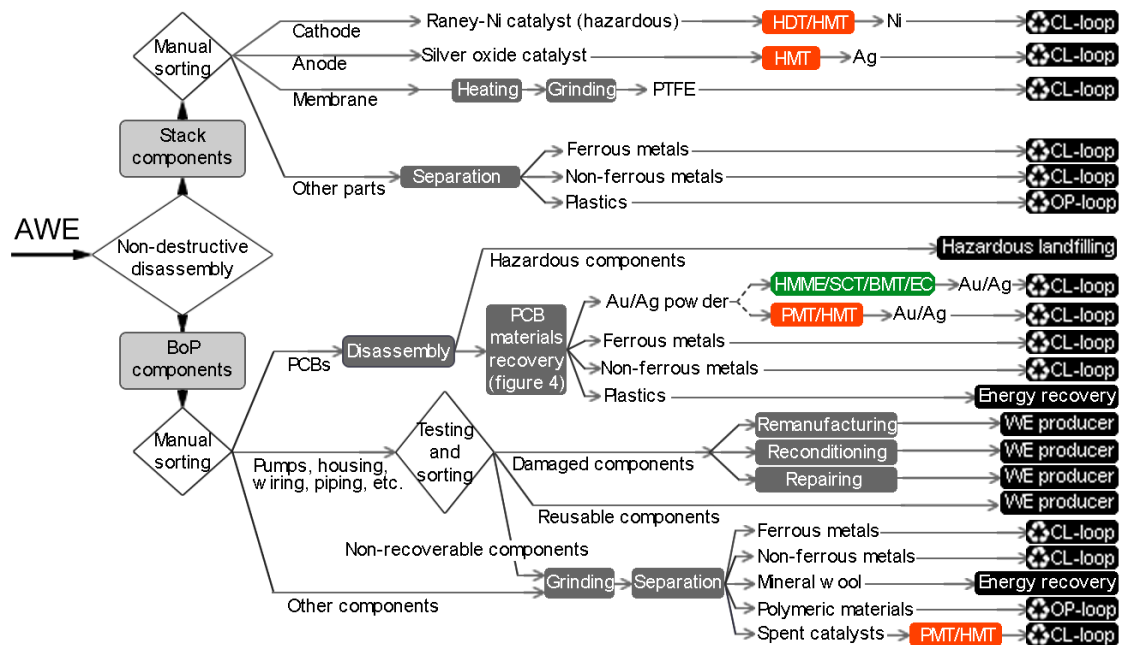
AWE

Non-destructive disassembly

Stack components

Manual sorting

Cathode
Raney-Ni catalyst (hazardous)
HDT/HMT
Ni
CL-loop

Anode
Silver oxide catalyst
HMT
Ag
CL-loop

Membrane
Heating
Grinding
PTFE
CL-loop

Other parts
Separation
Ferrous metals
CL-loop
Non-ferrous metals
CL-loop
Plastics
OP-loop

BoP components

Manual sorting

Hazardous components
Hazardous landfilling

PCBs
Disassembly
PCB materials recovery (figure 4)
Au/Ag powder
HMME/SCT/BMT/EC
Au/Ag
CL-loop
PMT/HMT
Au/Ag
CL-loop
Ferrous metals
CL-loop
Non-ferrous metals
CL-loop
Plastics
Energy recovery

Pumps, housing, wiring, piping, etc.
Testing and sorting
Damaged components
Remanufacturing
WE producer
Reconditioning
WE producer
Repairing
WE producer
WE producer
Reusable components

Non-recoverable components

Other components
Grinding
Separation
Ferrous metals
CL-loop
Non-ferrous metals
CL-loop
Mineral wool
Energy recovery
Polymeric materials
OP-loop
Spent catalysts
PMT/HMT
CL-loop